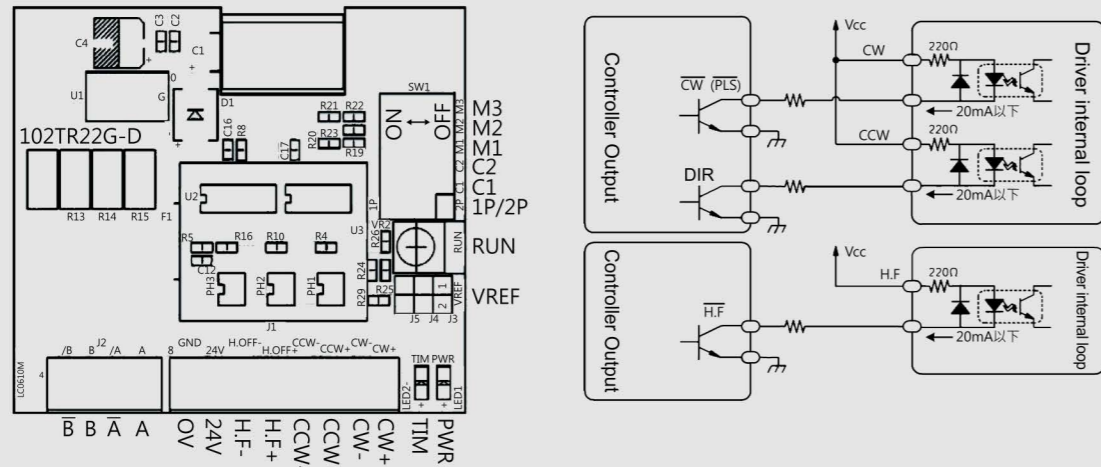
C4
C3 C2
C1
U1
0
G
D1
102TR22G-D
R13 R14 R15 F1
C16 R8
R21 R22
R23
R20 R19
C17
SW1
ON
OFF
M3 M2 M1 C2 C1 1P
M3
M2
M1
C2
C1
1P/2P
U2
U3
R5 R16 R10 R4
R26 VR2
RUN
C12
PH3 PH2 PH1
R24
R29 R25
1 2
VREF
J5 J4 J3
J1
/B B J2 /A A
GND 24V H.OFF- H.OFF+ CCW- CCW+ CW- CW+
8
4
LC0610M
TIM PWR
LED2 LED1
$\overline{B}$ B $\overline{A}$ A
0V
24V
H.F-
H.F+
CCW-
CCW
CW-
CW+
TIM
PWR

Controller Output
$\overline{CW}$ $(\overline{PLS})$
DIR
Vcc
CW
220Ω
20mA以下
CCW
220Ω
20mA以下
Driver internal loop

Controller Output
$\overline{H.F}$
Vcc
H.F
220Ω
20mA以下
Driver internal loop